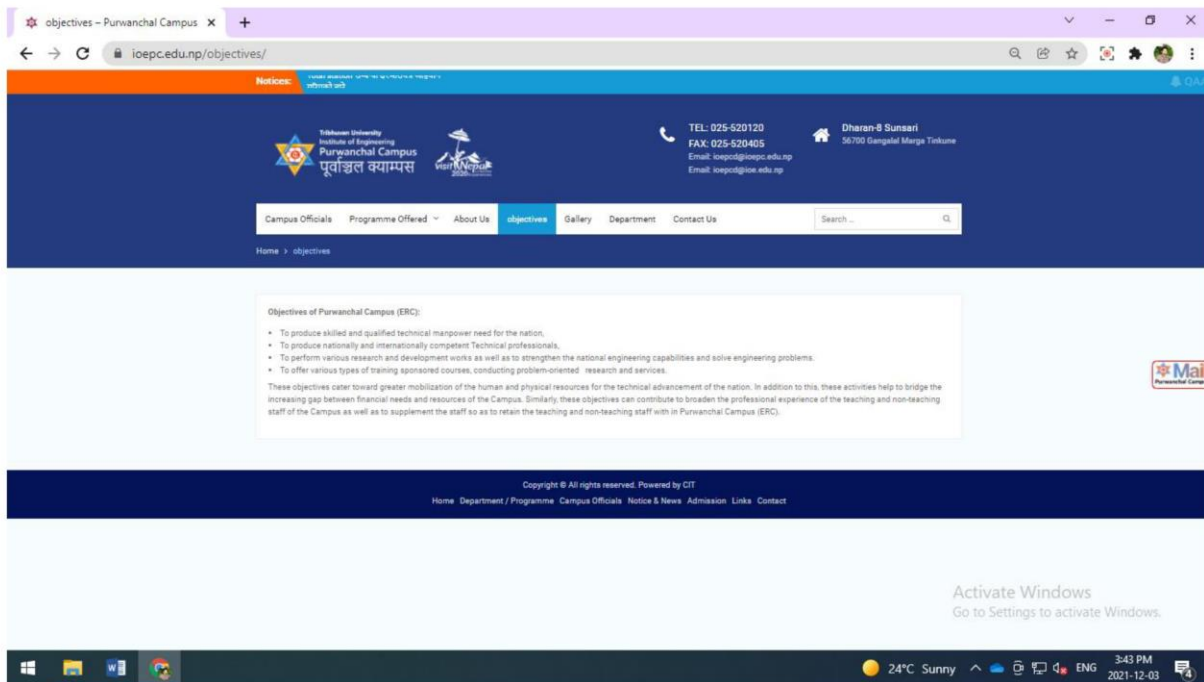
objectives – Purwanchal Campus ×

ioepc.edu.np/objectives/

Notices: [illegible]

QAA

Tribhuvan University
Institute of Engineering
Purwanchal Campus
पूर्वाञ्चल क्याम्पस

Visit Nepal 2020

TEL: 025-520120
FAX: 025-520405
Email: ioepcd@ioepc.edu.np
Email: ioepcd@ioe.edu.np

Dharan-8 Sunsari
56700 Gangalal Marga Tinkune

Campus Officials Programme Offered About Us objectives Gallery Department Contact Us Search ...

Home > objectives

Objectives of Purwanchal Campus (ERC):

- To produce skilled and qualified technical manpower need for the nation,
- To produce nationally and internationally competent Technical professionals,
- To perform various research and development works as well as to strengthen the national engineering capabilities and solve engineering problems.
- To offer various types of training sponsored courses, conducting problem-oriented research and services.

These objectives cater toward greater mobilization of the human and physical resources for the technical advancement of the nation. In addition to this, these activities help to bridge the increasing gap between financial needs and resources of the Campus. Similarly, these objectives can contribute to broaden the professional experience of the teaching and non-teaching staff of the Campus as well as to supplement the staff so as to retain the teaching and non-teaching staff with in Purwanchal Campus (ERC).

Mai
Purwanchal Camp

Copyright © All rights reserved. Powered by CIT
Home Department / Programme Campus Officials Notice & News Admission Links Contact

Activate Windows
Go to Settings to activate Windows.

24°C Sunny ENG 3:43 PM 2021-12-03